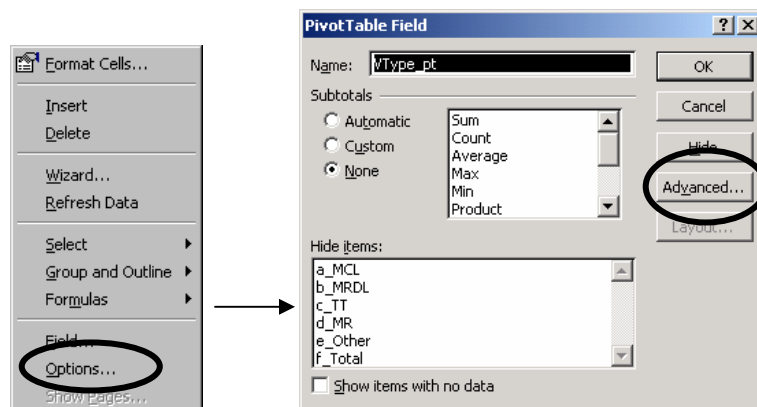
Format Cells...

Insert

Delete

Wizard...

Refresh Data

Select

Group and Outline

Formulas

Field...

Options...

Show Pages...

PivotTable Field

?

X

Name: VType_pt

OK

Subtotals

Cancel

Automatic

Custom

None

Sum

Count

Average

Max

Min

Product

Hide

Advanced...

Layout...

Hide items:

a_MCL

b_MRDL

c_TT

d_MR

e_Other

f_Total

Show items with no data